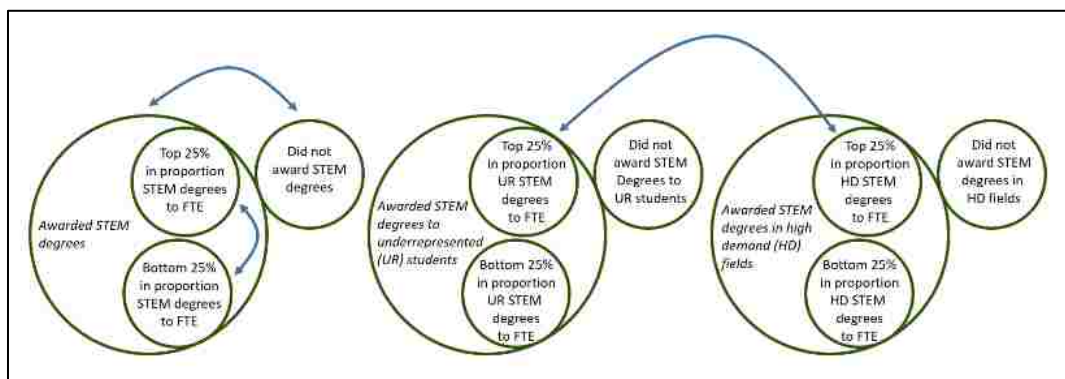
Top 25% in proportion STEM degrees to FTE

Did not award STEM degrees

Awarded STEM degrees

Bottom 25% in proportion STEM degrees to FTE

Top 25% in proportion UR STEM degrees to FTE

Did not award STEM Degrees to UR students

Awarded STEM degrees to underrepresented (UR) students

Bottom 25% in proportion UR STEM degrees to FTE

Top 25% in proportion HD STEM degrees to FTE

Did not award STEM degrees in HD fields

Awarded STEM degrees in high demand (HD) fields

Bottom 25% in proportion HD STEM degrees to FTE